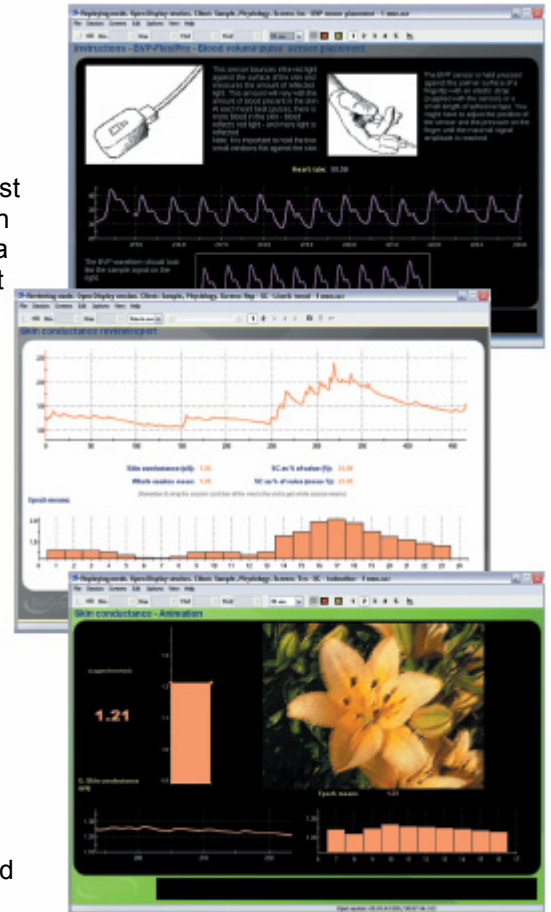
Instructions - BVP-Flex/Pro - Blood volume pulse sensor placement

This sensor bounces infra-red light against the surface of the skin and measures the amount of reflected light. This amount will vary with the amount of blood present in the skin. At each heart beat (cycle), there is more blood in the skin - blood reflects red light - and more light is reflected.
Note: It is important to hold the two small windows against the skin

The BVP sensor is held pressed against the palmar surface of a fingertip with an elastic strap (supplied with the sensor) or a small length of adhesive tape. You might have to adjust the position of the sensor and the pressure on the finger until the normal signal amplitude is reached.

Heart rate: 80.00

The BVP waveform should look like the sample signal on the right.

Skin conductance review/report

Skin conductance (µS): 1.25
Whole session mean: 1.25
SC as % of value (%): 25.00
SC as % of value (mean %): 25.00

Epoch means:

Skin conductance - Animation

1.21

Epoch means: 1.21

C. Skin conductance (uS)

st
n
a
t

d